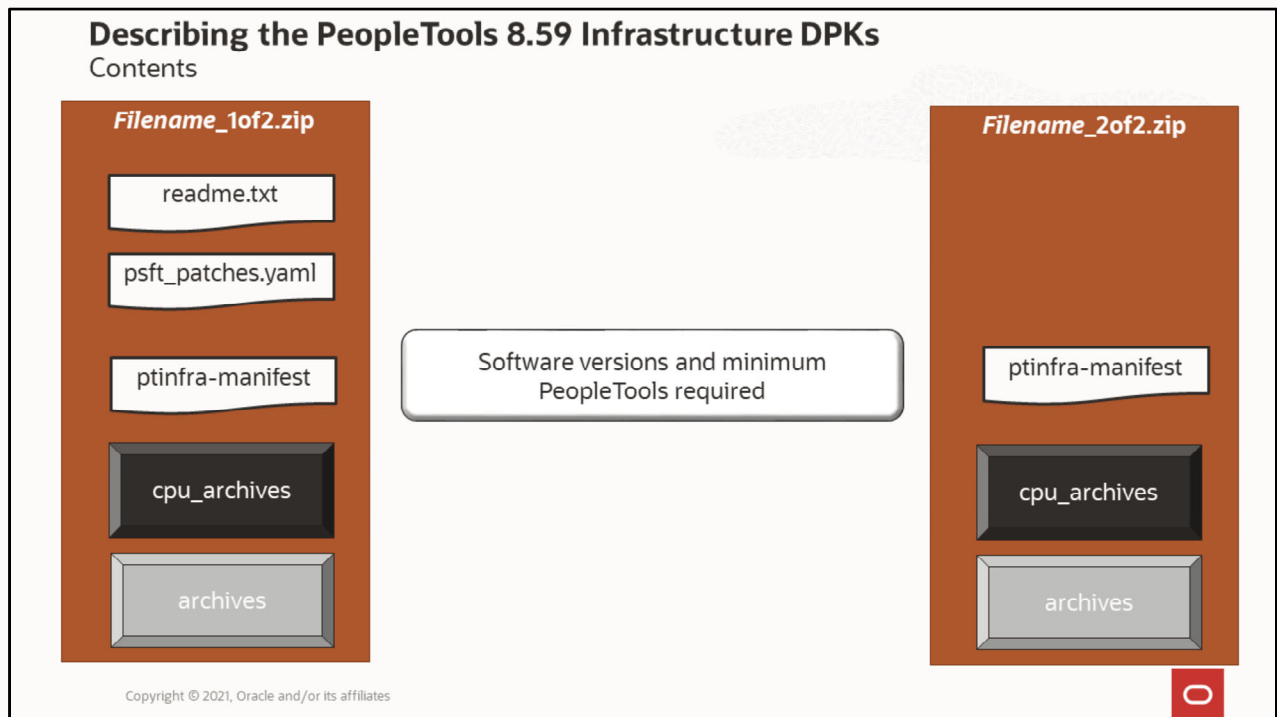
Describing the PeopleTools 8.59 Infrastructure DPKs
Contents

Filename_1of2.zip

readme.txt

psft_patches.yaml

ptinfra-manifest

cpu_archives

archives

Software versions and minimum PeopleTools required

Filename_2of2.zip

ptinfra-manifest

cpu_archives

archives

Copyright © 2021, Oracle and/or its affiliates